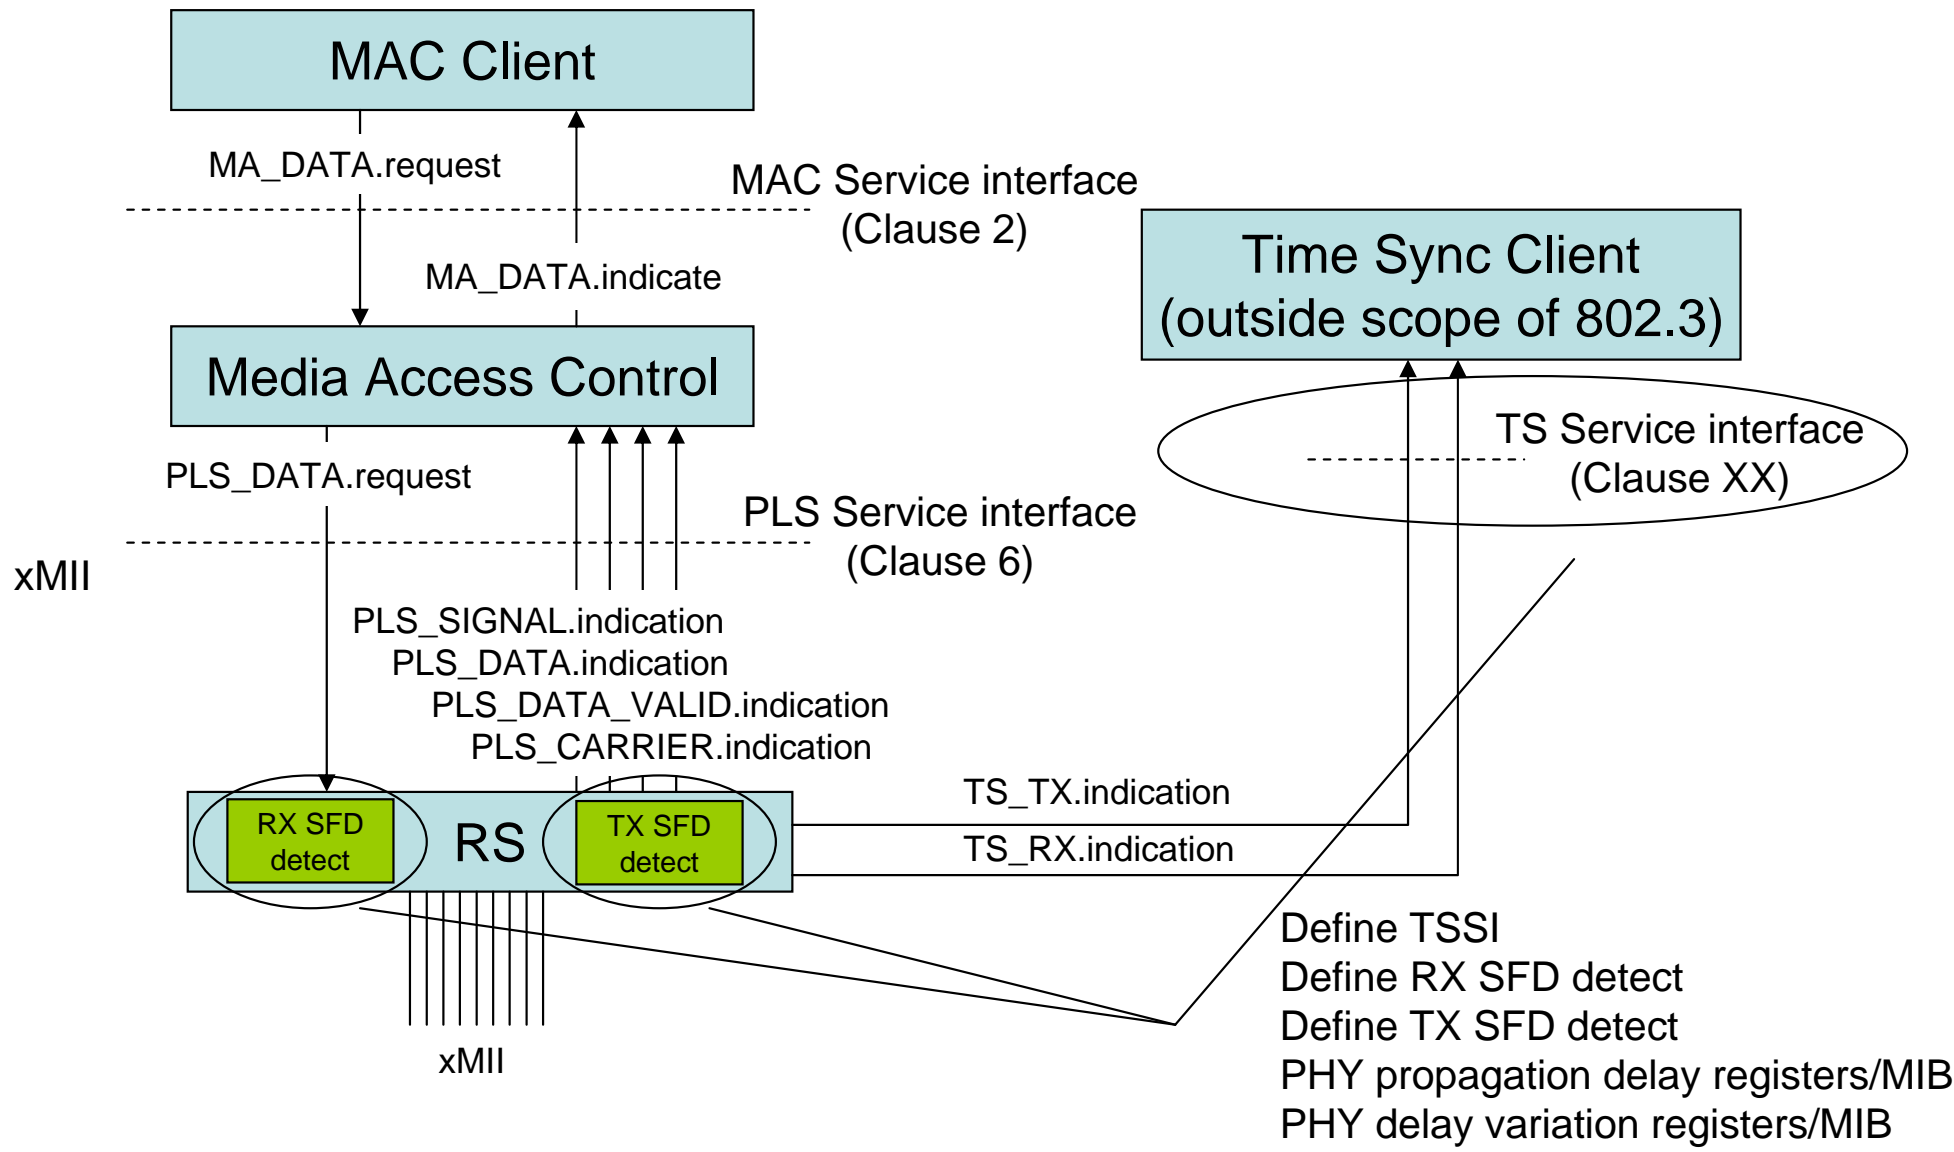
MAC Client

MA_DATA.request

MAC Service interface
(Clause 2)

MA_DATA.indicate

Time Sync Client
(outside scope of 802.3)

Media Access Control

TS Service interface
(Clause XX)

PLS_DATA.request

PLS Service interface
(Clause 6)

xMII

PLS_SIGNAL.indication
PLS_DATA.indication
PLS_DATA_VALID.indication
PLS_CARRIER.indication

TS_TX.indication

RX SFD detect

RS

TX SFD detect

TS_RX.indication

Define TSSI
Define RX SFD detect
Define TX SFD detect
PHY propagation delay registers/MIB
PHY delay variation registers/MIB

xMII